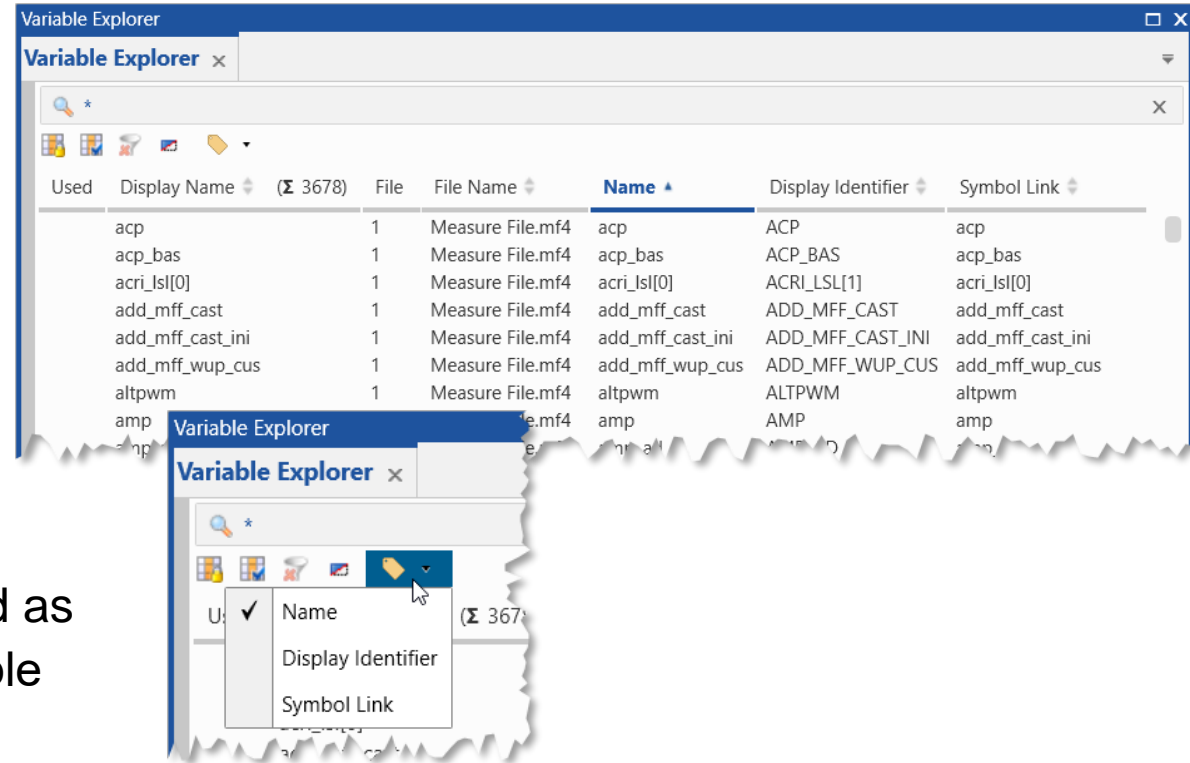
Variable Explorer

Variable Explorer ×

*

| Used | Display Name (Σ 3678) | File | File Name | Name ▲ | Display Identifier | Symbol Link |
|---|---|---|---|---|---|---|
| | acp | 1 | Measure File.mf4 | acp | ACP | acp |
| | acp_bas | 1 | Measure File.mf4 | acp_bas | ACP_BAS | acp_bas |
| | acri_lsl[0] | 1 | Measure File.mf4 | acri_lsl[0] | ACRI_LSL[1] | acri_lsl[0] |
| | add_mff_cast | 1 | Measure File.mf4 | add_mff_cast | ADD_MFF_CAST | add_mff_cast |
| | add_mff_cast_ini | 1 | Measure File.mf4 | add_mff_cast_ini | ADD_MFF_CAST_INI | add_mff_cast_ini |
| | add_mff_wup_cus | 1 | Measure File.mf4 | add_mff_wup_cus | ADD_MFF_WUP_CUS | add_mff_wup_cus |
| | altpwm | 1 | Measure File.mf4 | altpwm | ALTPWM | altpwm |
| | amp | | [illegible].mf4 | amp | AMP | amp |

Variable Explorer

Variable Explorer ×

*

U (Σ 367

✓ Name
Display Identifier
Symbol Link

d as
le